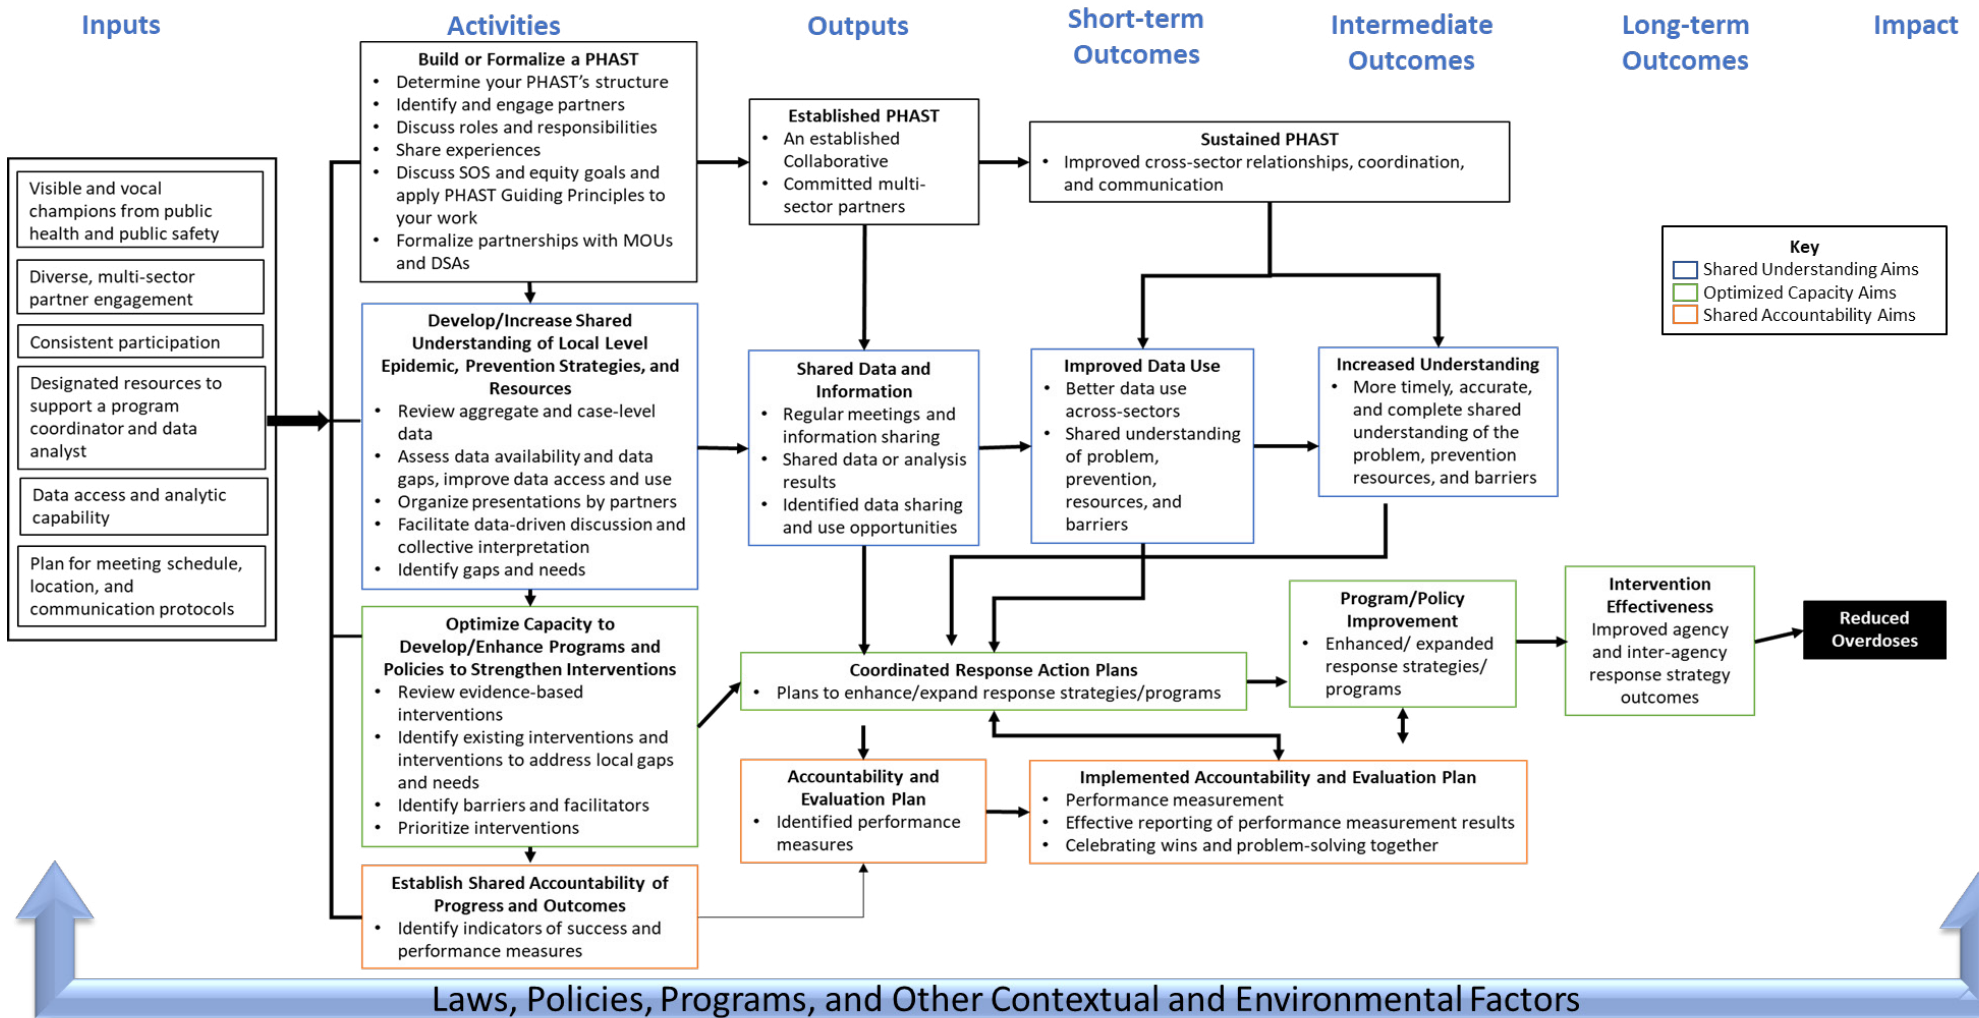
Inputs

Activities

Outputs

Short-term Outcomes

Intermediate Outcomes

Long-term Outcomes

Impact

Visible and vocal champions from public health and public safety

Diverse, multi-sector partner engagement

Consistent participation

Designated resources to support a program coordinator and data analyst

Data access and analytic capability

Plan for meeting schedule, location, and communication protocols

Build or Formalize a PHAST
• Determine your PHAST's structure
• Identify and engage partners
• Discuss roles and responsibilities
• Share experiences
• Discuss SOS and equity goals and apply PHAST Guiding Principles to your work
• Formalize partnerships with MOUs and DSAs

Develop/Increase Shared Understanding of Local Level Epidemic, Prevention Strategies, and Resources
• Review aggregate and case-level data
• Assess data availability and data gaps, improve data access and use
• Organize presentations by partners
• Facilitate data-driven discussion and collective interpretation
• Identify gaps and needs

Optimize Capacity to Develop/Enhance Programs and Policies to Strengthen Interventions
• Review evidence-based interventions
• Identify existing interventions and interventions to address local gaps and needs
• Identify barriers and facilitators
• Prioritize interventions

Establish Shared Accountability of Progress and Outcomes
• Identify indicators of success and performance measures

Established PHAST
• An established Collaborative
• Committed multi-sector partners

Shared Data and Information
• Regular meetings and information sharing
• Shared data or analysis results
• Identified data sharing and use opportunities

Coordinated Response Action Plans
• Plans to enhance/expand response strategies/programs

Accountability and Evaluation Plan
• Identified performance measures

Sustained PHAST
• Improved cross-sector relationships, coordination, and communication

Improved Data Use
• Better data use across-sectors
• Shared understanding of problem, prevention, resources, and barriers

Increased Understanding
• More timely, accurate, and complete shared understanding of the problem, prevention resources, and barriers

Program/Policy Improvement
• Enhanced/ expanded response strategies/ programs

Implemented Accountability and Evaluation Plan
• Performance measurement
• Effective reporting of performance measurement results
• Celebrating wins and problem-solving together

Intervention Effectiveness
Improved agency and inter-agency response strategy outcomes

Reduced Overdoses

Key
Shared Understanding Aims
Optimized Capacity Aims
Shared Accountability Aims

Laws, Policies, Programs, and Other Contextual and Environmental Factors